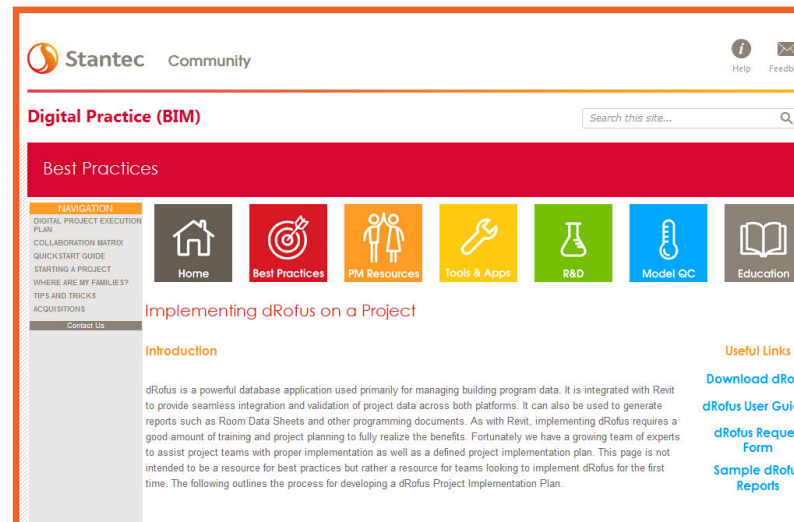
Stantec Community

Help Feedb

Digital Practice (BIM)

Search this site...

Best Practices

NAVIGATION
DIGITAL PROJECT EXECUTION PLAN
COLLABORATION MATRIX
QUICKSTART GUIDE
STARTING A PROJECT
WHERE ARE MY FAMILIES?
TIPS AND TRICKS
ACQUISITIONS
Contact Us

Home
Best Practices
PM Resources
Tools & Apps
R&D
Model QC
Education

Implementing dRofus on a Project

Introduction

dRofus is a powerful database application used primarily for managing building program data. It is integrated with Revit to provide seamless integration and validation of project data across both platforms. It can also be used to generate reports such as Room Data Sheets and other programming documents. As with Revit, implementing dRofus requires a good amount of training and project planning to fully realize the benefits. Fortunately we have a growing team of experts to assist project teams with proper implementation as well as a defined project implementation plan. This page is not intended to be a resource for best practices but rather a resource for teams looking to implement dRofus for the first time. The following outlines the process for developing a dRofus Project Implementation Plan.

Useful Links

Download dRo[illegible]

dRofus User Gui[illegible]

dRofus Reque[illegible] Form

Sample dRofu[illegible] Reports